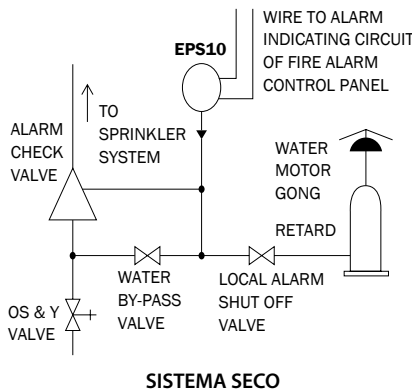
WIRE TO ALARM INDICATING CIRCUIT OF FIRE ALARM CONTROL PANEL

EPS10

TO SPRINKLER SYSTEM

ALARM CHECK VALVE

WATER MOTOR GONG

RETARD

WATER BY-PASS VALVE

LOCAL ALARM SHUT OFF VALVE

OS & Y VALVE

SISTEMA SECO